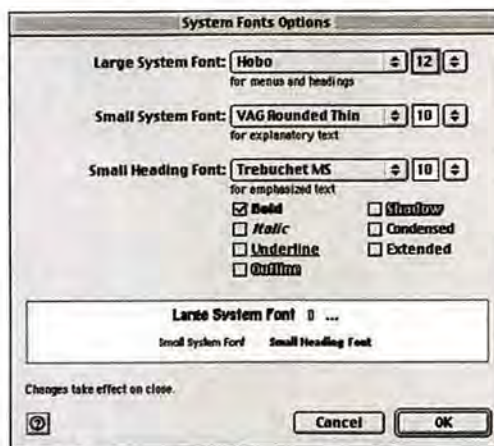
System Fonts Options

Large System Font: Hobo 12
for menus and headings

Small System Font: VAG Rounded Thin 10
for explanatory text

Small Heading Font: Trebuchet MS 10
for emphasized text

☑ Bold
☐ Italic
☐ Underline
☐ Outline
☐ Shadow
☐ Condensed
☐ Extended

Large System Font 0 ...
Small System Font Small Heading Font

Changes take effect on close.

Cancel OK